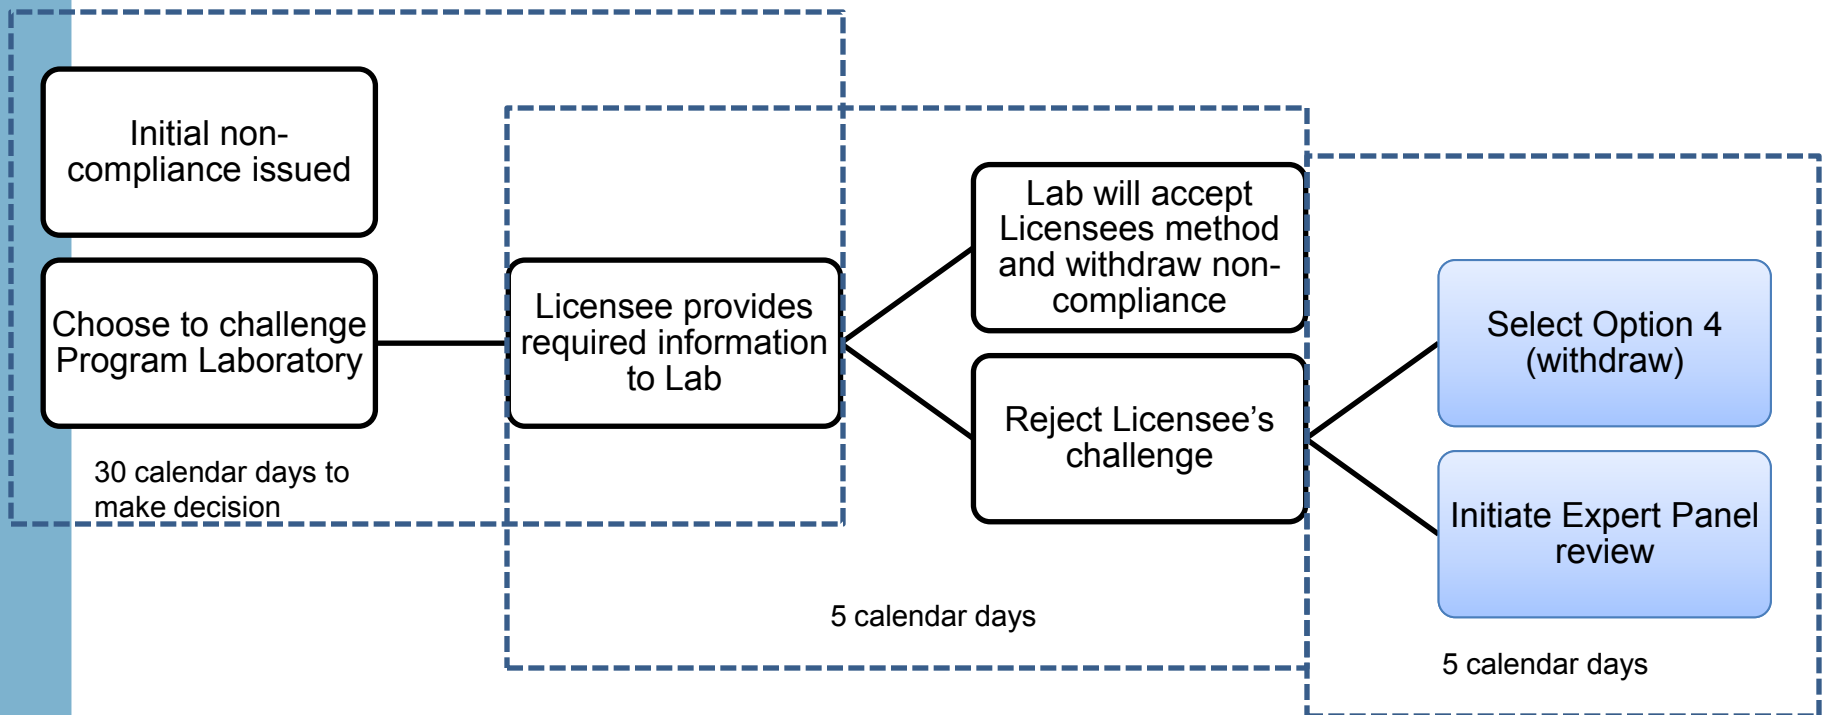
Initial non-compliance issued

Choose to challenge Program Laboratory

30 calendar days to make decision

Licensee provides required information to Lab

5 calendar days

Lab will accept Licensees method and withdraw non-compliance

Reject Licensee’s challenge

Select Option 4 (withdraw)

Initiate Expert Panel review

5 calendar days